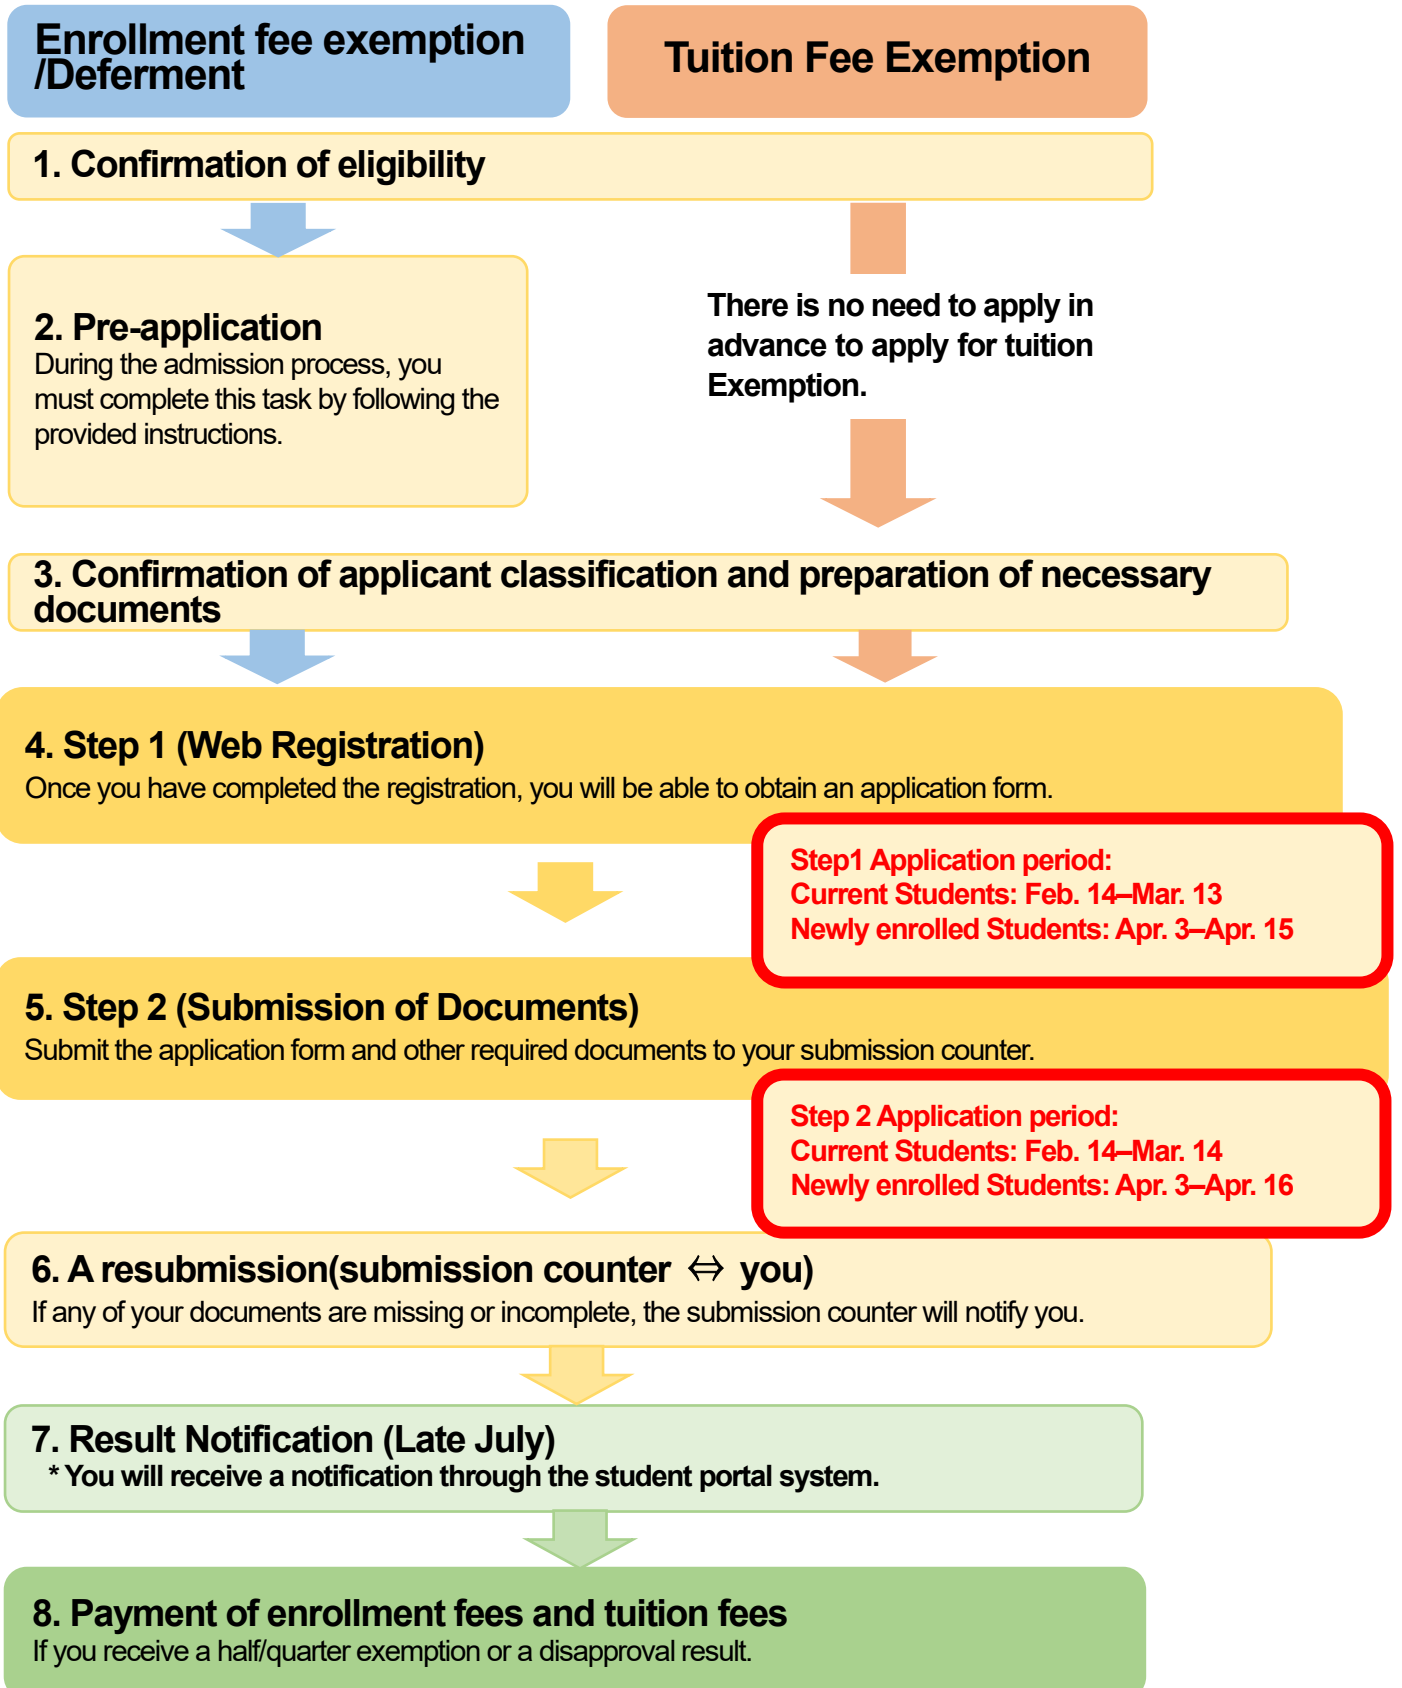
Enrollment fee exemption /Deferment

Tuition Fee Exemption

1. Confirmation of eligibility

2. Pre-application
During the admission process, you must complete this task by following the provided instructions.

There is no need to apply in advance to apply for tuition Exemption.

3. Confirmation of applicant classification and preparation of necessary documents

4. Step 1 (Web Registration)
Once you have completed the registration, you will be able to obtain an application form.

Step1 Application period:
Current Students: Feb. 14–Mar. 13
Newly enrolled Students: Apr. 3–Apr. 15

5. Step 2 (Submission of Documents)
Submit the application form and other required documents to your submission counter.

Step 2 Application period:
Current Students: Feb. 14–Mar. 14
Newly enrolled Students: Apr. 3–Apr. 16

6. A resubmission(submission counter ⇔ you)
If any of your documents are missing or incomplete, the submission counter will notify you.

7. Result Notification (Late July)
* You will receive a notification through the student portal system.

8. Payment of enrollment fees and tuition fees
If you receive a half/quarter exemption or a disapproval result.